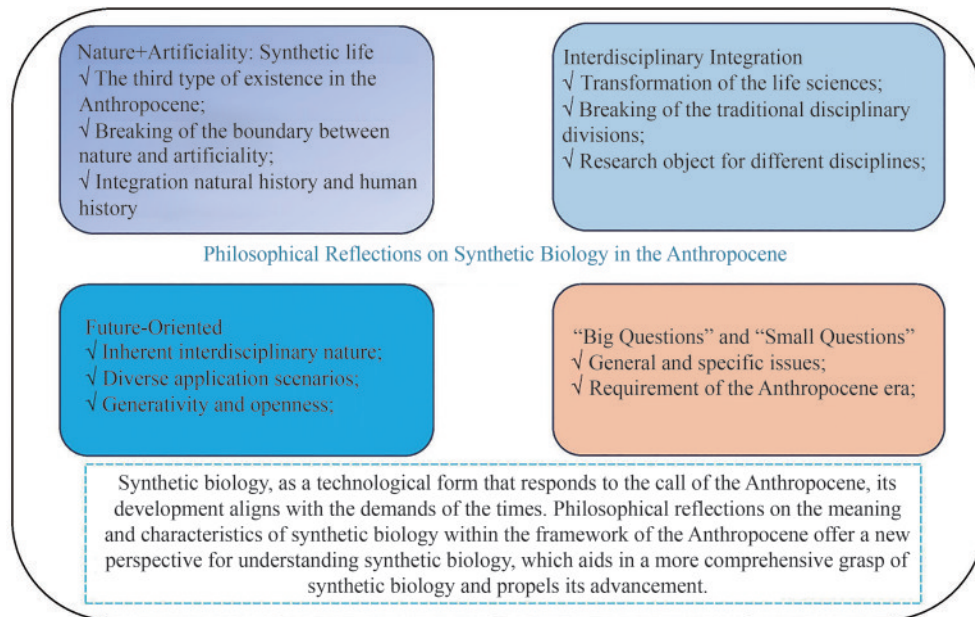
Nature+Artificiality: Synthetic life
√ The third type of existence in the Anthropocene;
√ Breaking of the boundary between nature and artificiality;
√ Integration natural history and human history

Interdisciplinary Integration
√ Transformation of the life sciences;
√ Breaking of the traditional disciplinary divisions;
√ Research object for different disciplines;

Philosophical Reflections on Synthetic Biology in the Anthropocene

Future-Oriented
√ Inherent interdisciplinary nature;
√ Diverse application scenarios;
√ Generativity and openness;

“Big Questions” and “Small Questions”
√ General and specific issues;
√ Requirement of the Anthropocene era;

Synthetic biology, as a technological form that responds to the call of the Anthropocene, its development aligns with the demands of the times. Philosophical reflections on the meaning and characteristics of synthetic biology within the framework of the Anthropocene offer a new perspective for understanding synthetic biology, which aids in a more comprehensive grasp of synthetic biology and propels its advancement.